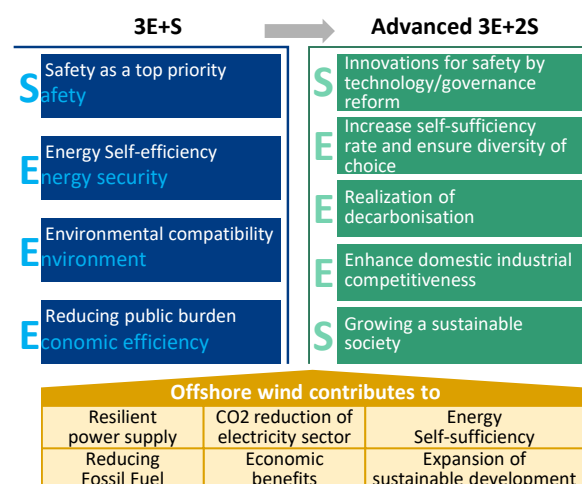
3E+S

Advanced 3E+2S

Safety as a top priority
Safety

Energy Self-efficiency
Energy security

Environmental compatibility
Environment

Reducing public burden
Economic efficiency

S Innovations for safety by technology/governance reform

E Increase self-sufficiency rate and ensure diversity of choice

E Realization of decarbonisation

E Enhance domestic industrial competitiveness

S Growing a sustainable society

Offshore wind contributes to

| Resilient power supply | CO2 reduction of electricity sector | Energy Self-sufficiency |
|---|---|---|
| Reducing Fossil Fuel | Economic benefits | Expansion of sustainable development |